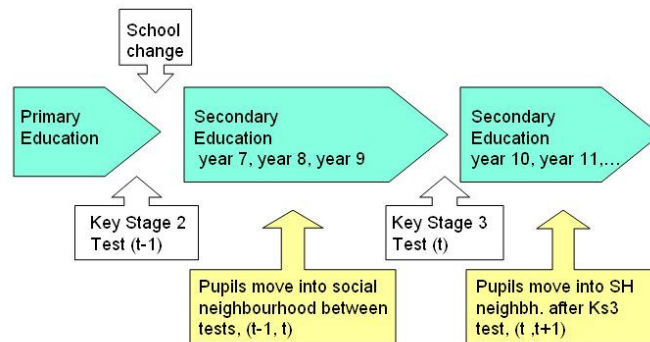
School change

Primary Education

Secondary Education year 7, year 8, year 9

Secondary Education year 10, year 11,...

Key Stage 2 Test (t-1)

Key Stage 3 Test (t)

Pupils move into social neighbourhood between tests, (t-1, t)

Pupils move into SH neighbh. after Ks3 test, (t ,t+1)